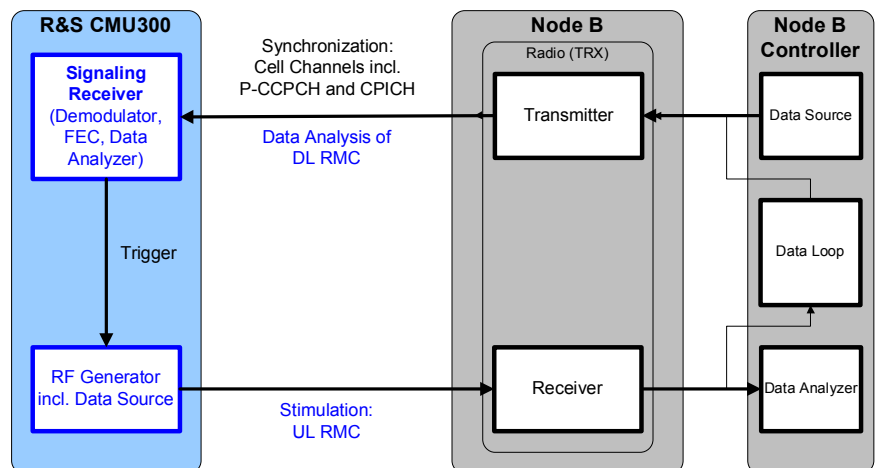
R&S CMU300

Signaling Receiver (Demodulator, FEC, Data Analyzer)

Trigger

RF Generator incl. Data Source

Synchronization: Cell Channels incl. P-CCPCH and CPICH

Data Analysis of DL RMC

Stimulation: UL RMC

Node B

Radio (TRX)

Transmitter

Receiver

Node B Controller

Data Source

Data Loop

Data Analyzer